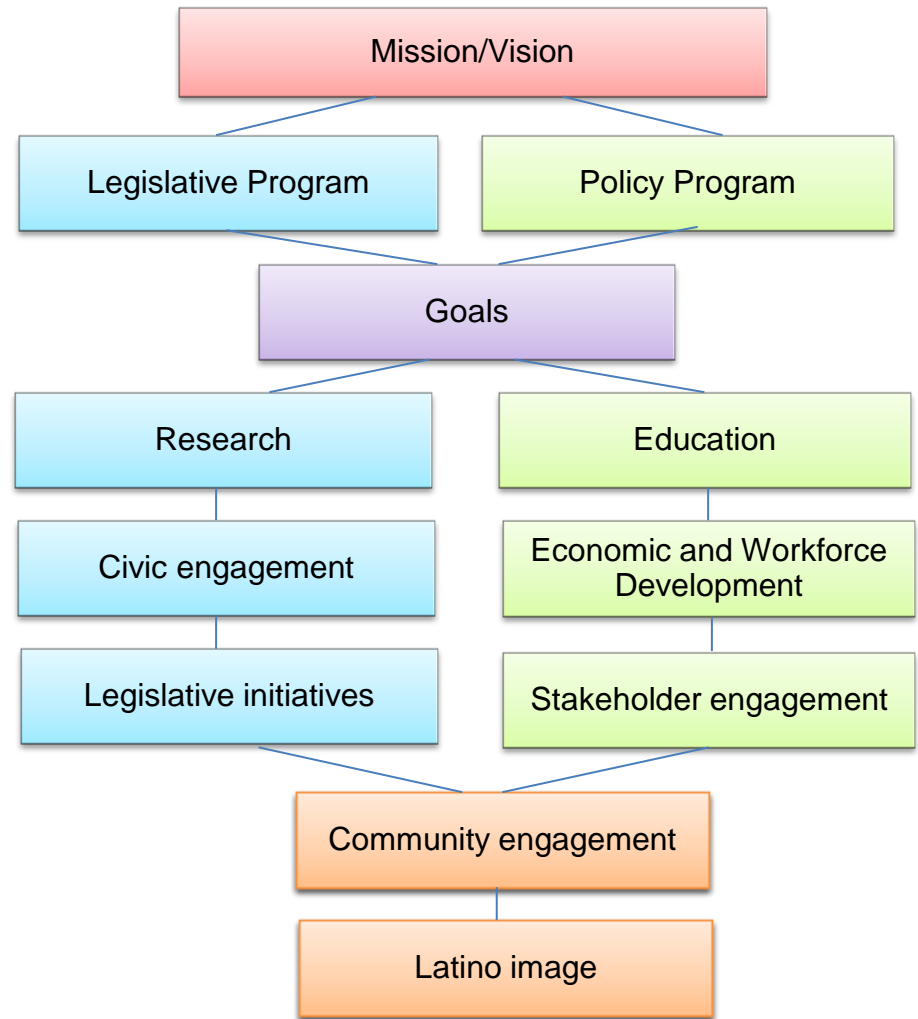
Mission/Vision

Legislative Program

Policy Program

Goals

Research

Education

Civic engagement

Economic and Workforce Development

Legislative initiatives

Stakeholder engagement

Community engagement

Latino image